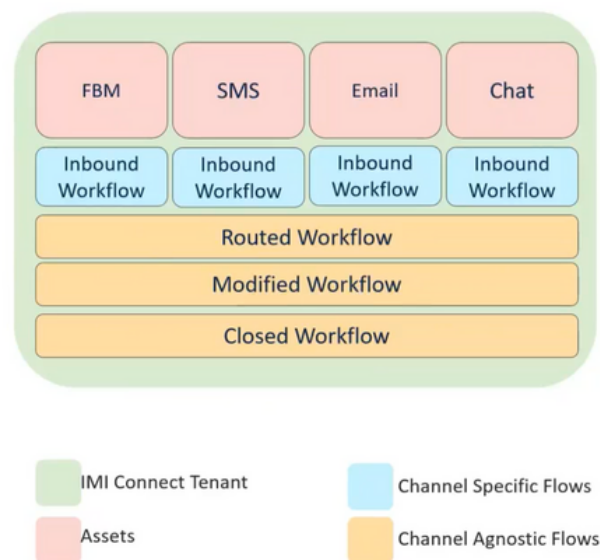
FBM
SMS
Email
Chat

Inbound Workflow
Inbound Workflow
Inbound Workflow
Inbound Workflow

Routed Workflow

Modified Workflow

Closed Workflow

IMI Connect Tenant

Channel Specific Flows

Assets

Channel Agnostic Flows